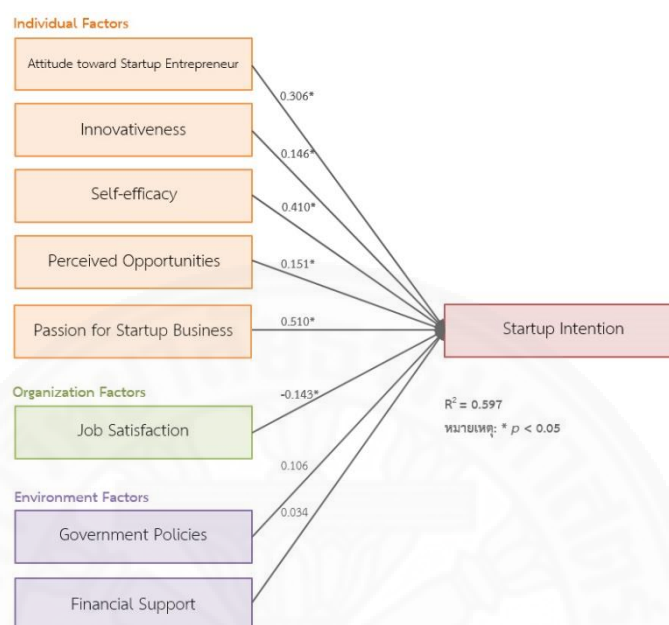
Individual Factors

Attitude toward Startup Entrepreneur

0.306*

Innovativeness

0.146*

Self-efficacy

0.410*

Perceived Opportunities

0.151*

Passion for Startup Business

0.510*

Startup Intention

Organization Factors

-0.143*

Job Satisfaction

$R^2$ = 0.597
หมายเหตุ: * $p$ < 0.05

0.106

Environment Factors

0.034

Government Policies

Financial Support